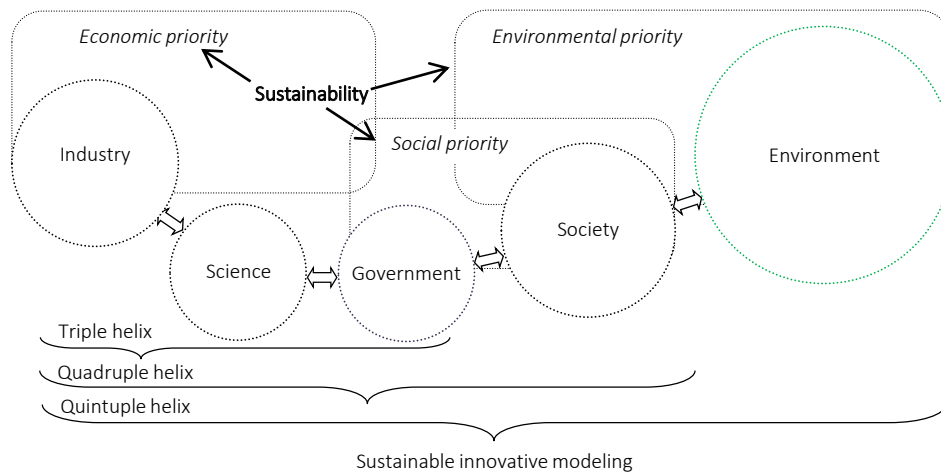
Economic priority

Environmental priority

Sustainability

Social priority

Industry

Environment

Society

Science

Government

Triple helix

Quadruple helix

Quintuple helix

Sustainable innovative modeling